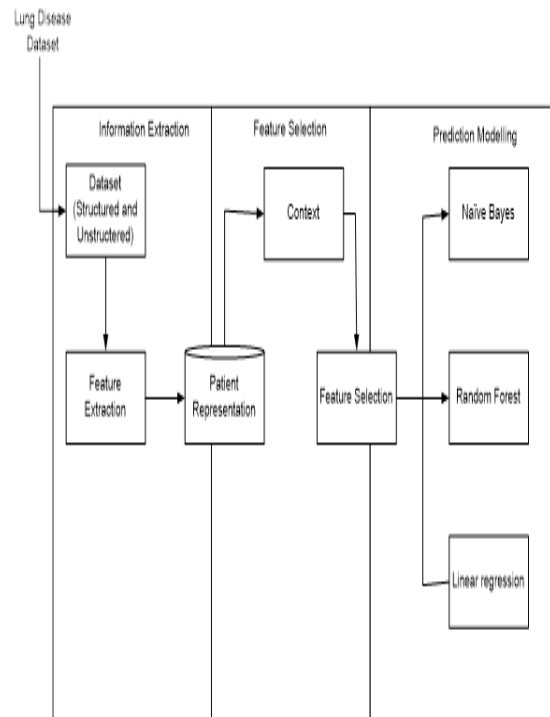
Lung Disease Dataset

Information Extraction

Feature Selection

Prediction Modelling

Dataset (Structured and Unstructered)

Context

Naïve Bayes

Feature Extraction

Patient Representation

Feature Selection

Random Forest

Linear regression